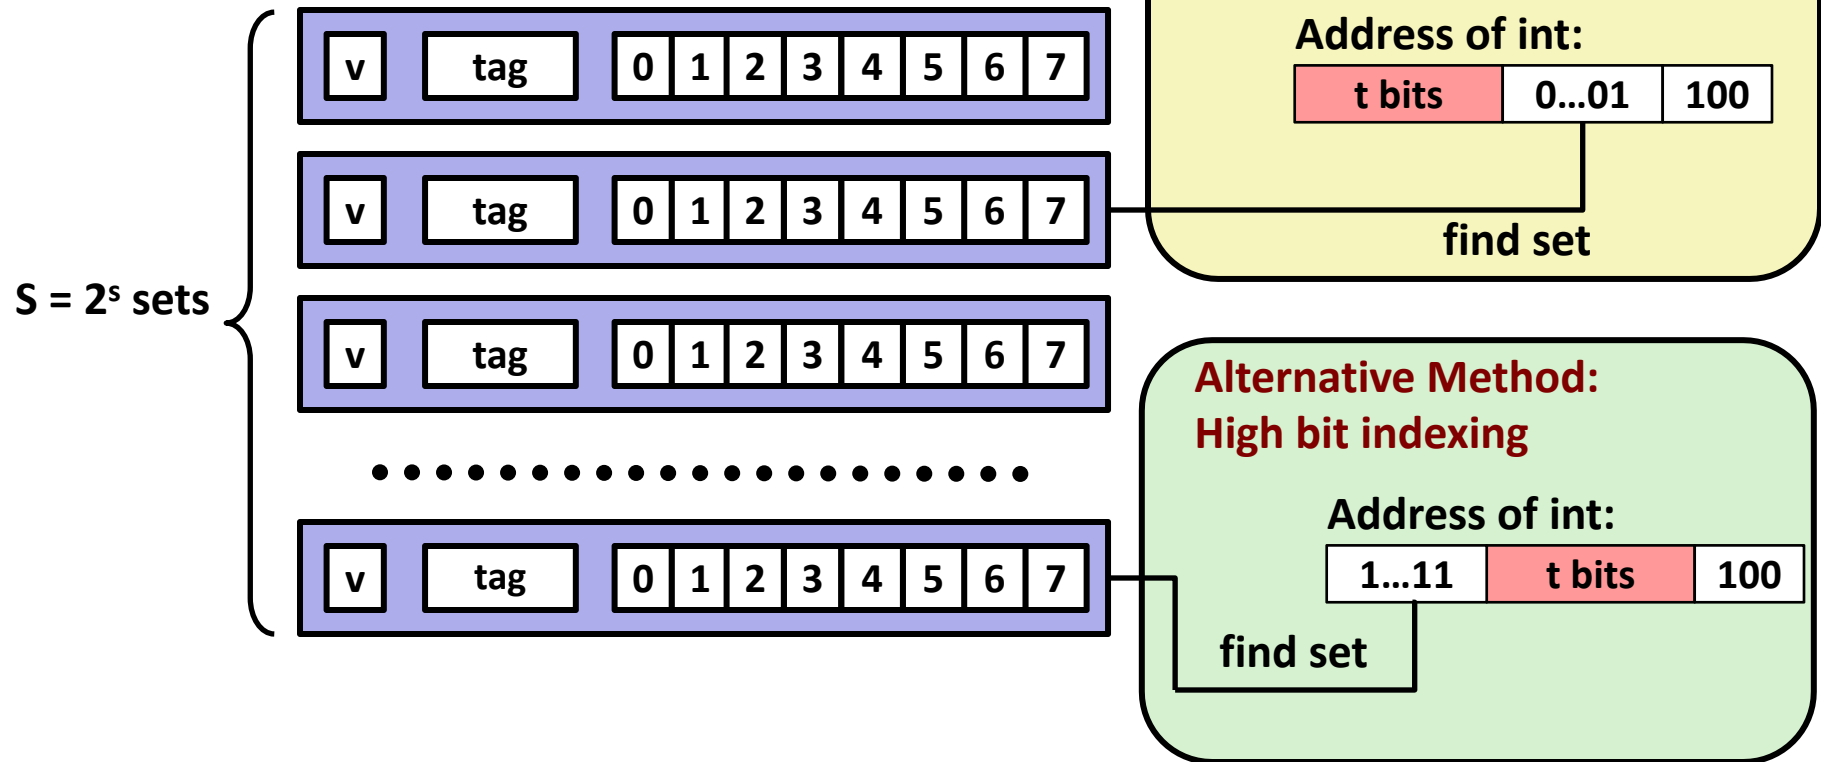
v tag 0 1 2 3 4 5 6 7

v tag 0 1 2 3 4 5 6 7

v tag 0 1 2 3 4 5 6 7

v tag 0 1 2 3 4 5 6 7

$S = 2^s$ sets

Address of int:

| t bits | 0…01 | 100 |
|---|---|---|

find set

Alternative Method:
High bit indexing

Address of int:

| 1…11 | t bits | 100 |
|---|---|---|

find set